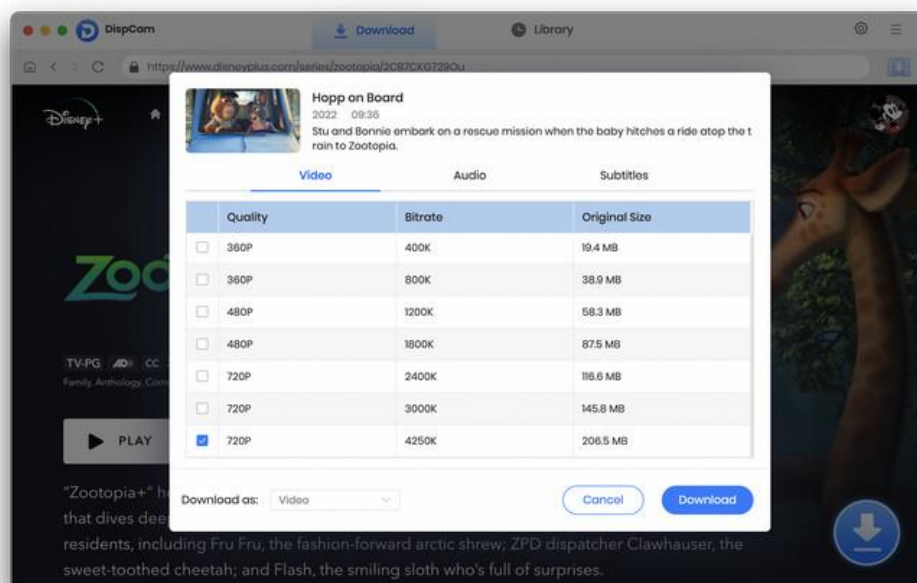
DispCam

Download

Library

https://www.disneyplus.com/series/zootopia/2C87CXG729Ou

Disney+

Zoo

TV-PG CC

Family, Anthology, Com

PLAY

"Zootopia+" h that dives dee residents, including Fru Fru, the fashion-forward arctic shrew; ZPD dispatcher Clawhauser, the sweet-toothed cheetah; and Flash, the smiling sloth who's full of surprises.

Hopp on Board

2022 09:36

Stu and Bonnie embark on a rescue mission when the baby hitches a ride atop the train to Zootopia.

Video

Audio

Subtitles

| | Quality | Bitrate | Original Size |
|---|---|---|---|
| ☐ | 360P | 400K | 19.4 MB |
| ☐ | 360P | 800K | 38.9 MB |
| ☐ | 480P | 1200K | 58.3 MB |
| ☐ | 480P | 1800K | 87.5 MB |
| ☐ | 720P | 2400K | 116.6 MB |
| ☐ | 720P | 3000K | 145.8 MB |
| ☑ | 720P | 4250K | 206.5 MB |

Download as: Video

Cancel

Download